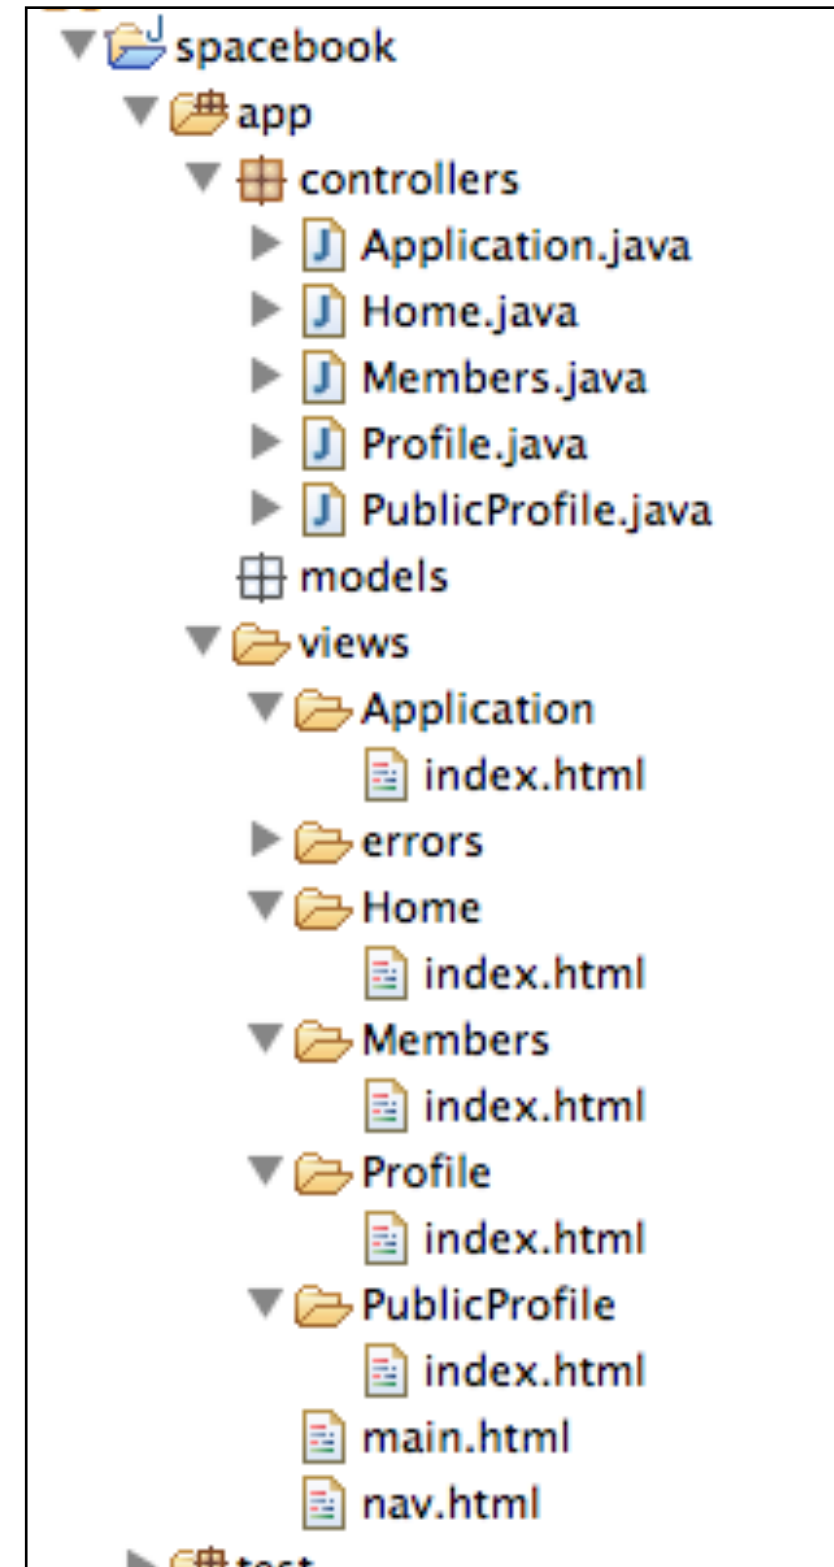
spacebook
app
controllers
Application.java
Home.java
Members.java
Profile.java
PublicProfile.java
models
views
Application
index.html
errors
Home
index.html
Members
index.html
Profile
index.html
PublicProfile
index.html
main.html
nav.html
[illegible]